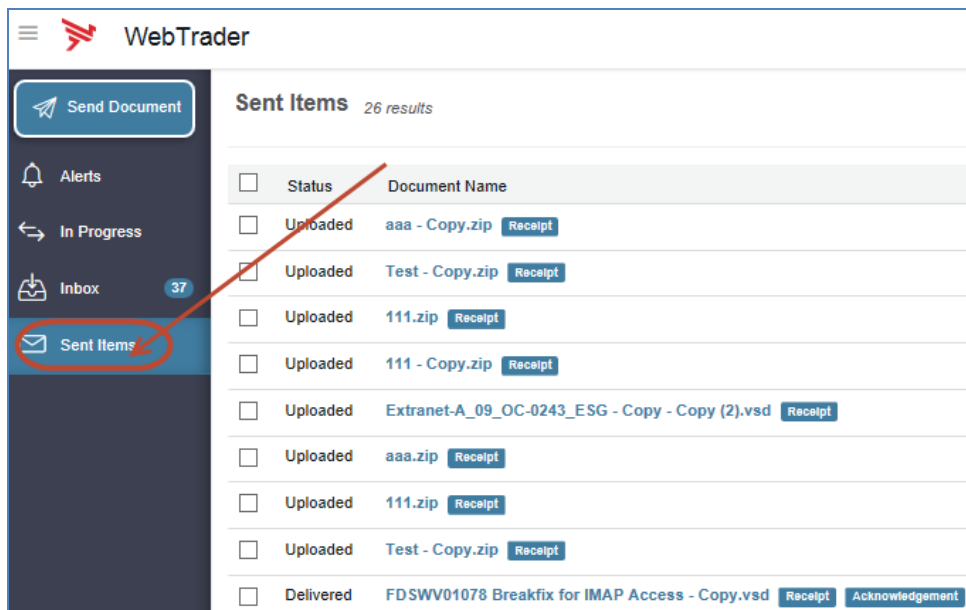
WebTrader

Send Document

Alerts

In Progress

Inbox 37

Sent Items

Sent Items 26 results

| | Status | Document Name |
|---|---|---|
| | Uploaded | aaa - Copy.zip Receipt |
| | Uploaded | Test - Copy.zip Receipt |
| | Uploaded | 111.zip Receipt |
| | Uploaded | 111 - Copy.zip Receipt |
| | Uploaded | Extranet-A_09_OC-0243_ESG - Copy - Copy (2).vsd Receipt |
| | Uploaded | aaa.zip Receipt |
| | Uploaded | 111.zip Receipt |
| | Uploaded | Test - Copy.zip Receipt |
| | Delivered | FDSWV01078 Breakfix for IMAP Access - Copy.vsd Receipt Acknowledgement |